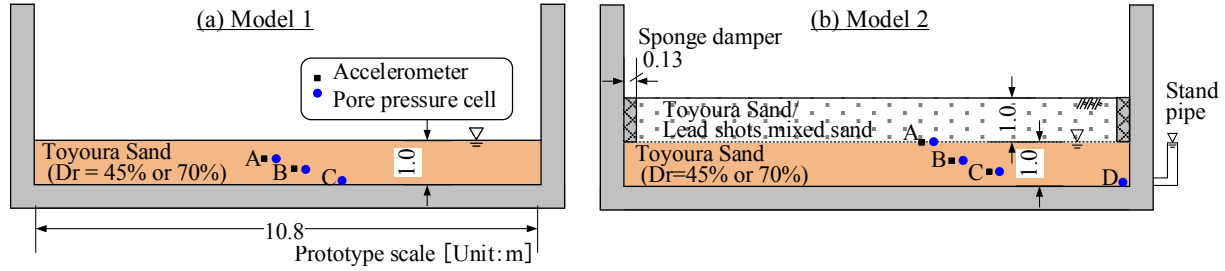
(a) Model 1

Accelerometer
Pore pressure cell

Toyoura Sand
(Dr = 45% or 70%)

A
B
C

1.0

10.8

Prototype scale [Unit: m]

(b) Model 2

Sponge damper
0.13

Toyoura Sand/
Lead shots mixed sand

1.0

A
B
C

Toyoura Sand
(Dr=45% or 70%)

1.0

D

Stand
pipe